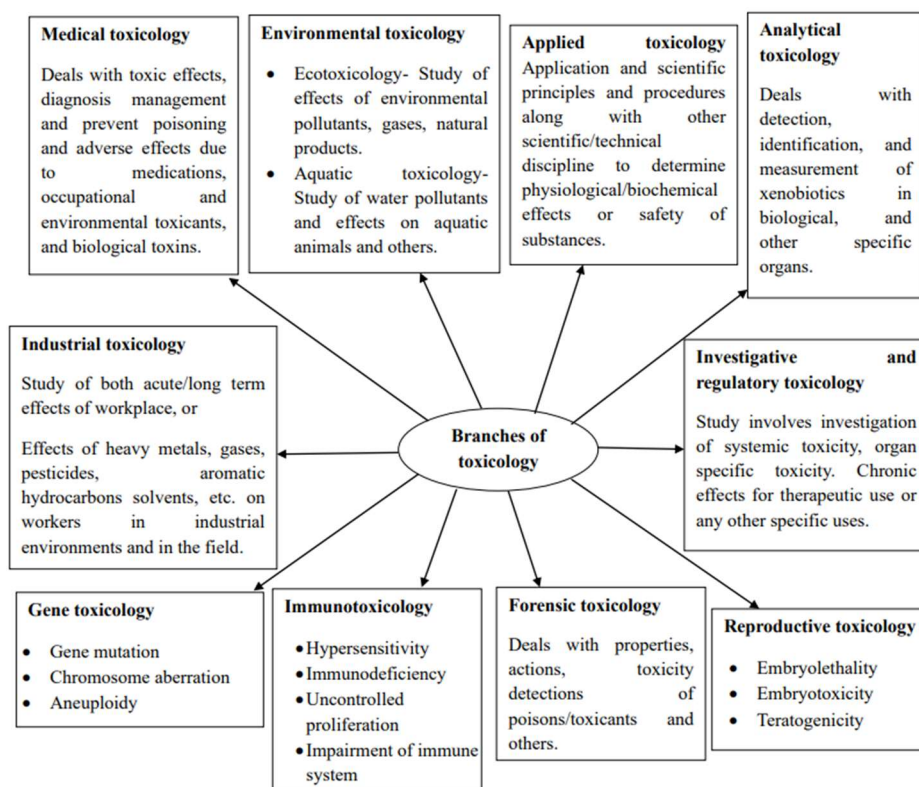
**Medical toxicology**

Deals with toxic effects, diagnosis management and prevent poisoning and adverse effects due to medications, occupational and environmental toxicants, and biological toxins.

**Environmental toxicology**

- Ecotoxicology- Study of effects of environmental pollutants, gases, natural products.
- Aquatic toxicology- Study of water pollutants and effects on aquatic animals and others.

**Applied toxicology**

Application and scientific principles and procedures along with other scientific/technical discipline to determine physiological/biochemical effects or safety of substances.

**Analytical toxicology**

Deals with detection, identification, and measurement of xenobiotics in biological, and other specific organs.

**Industrial toxicology**

Study of both acute/long term effects of workplace, or

Effects of heavy metals, gases, pesticides, aromatic hydrocarbons solvents, etc. on workers in industrial environments and in the field.

**Branches of toxicology**

**Investigative and regulatory toxicology**

Study involves investigation of systemic toxicity, organ specific toxicity. Chronic effects for therapeutic use or any other specific uses.

**Gene toxicology**

- Gene mutation
- Chromosome aberration
- Aneuploidy

**Immunotoxicology**

- Hypersensitivity
- Immunodeficiency
- Uncontrolled proliferation
- Impairment of immune system

**Forensic toxicology**

Deals with properties, actions, toxicity detections of poisons/toxicants and others.

**Reproductive toxicology**

- Embryolethality
- Embryotoxicity
- Teratogenicity